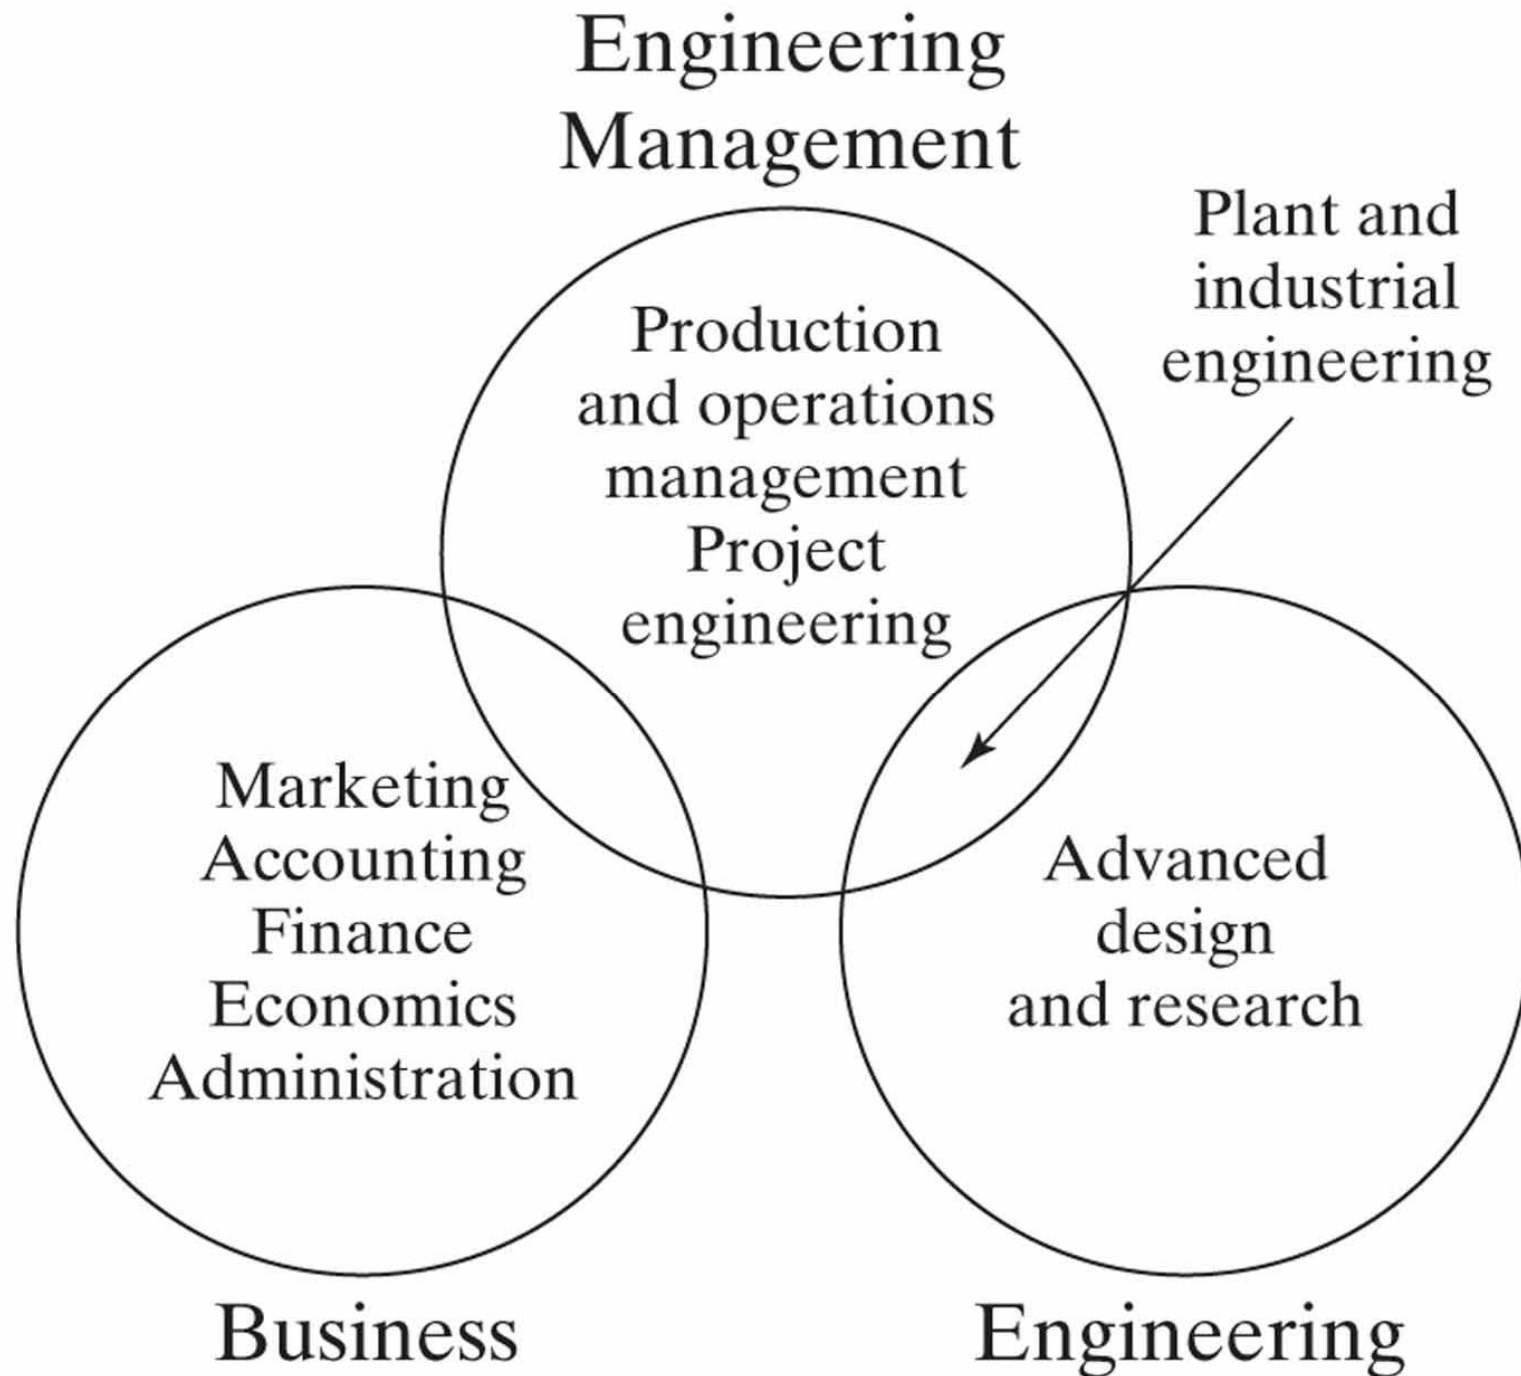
Engineering Management

Plant and industrial engineering

Production and operations management
Project engineering

Marketing
Accounting
Finance
Economics
Administration

Advanced design and research

Business

Engineering